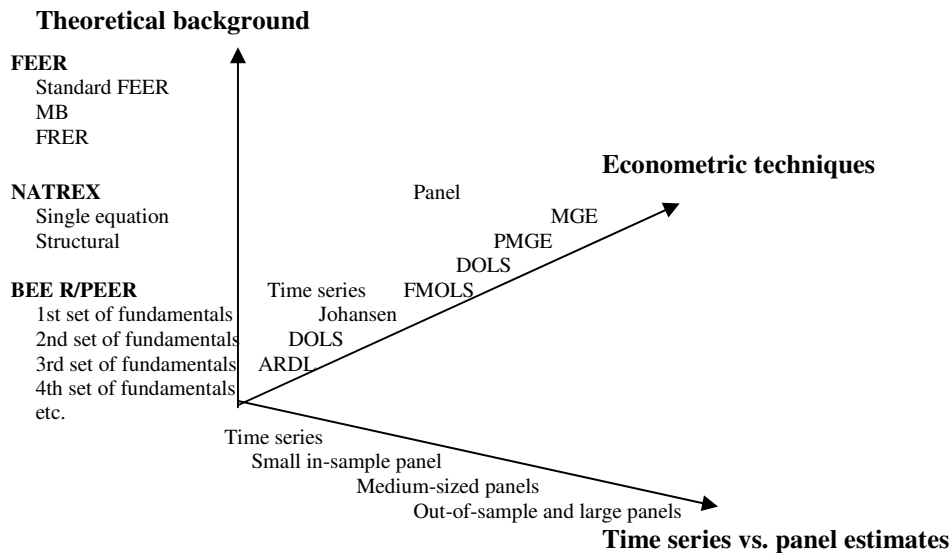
Theoretical background

FEER
Standard FEER
MB
FRER

NATREX
Single equation
Structural

BEE R/PEER
1st set of fundamentals
2nd set of fundamentals
3rd set of fundamentals
4th set of fundamentals
etc.

Econometric techniques

Panel
MGE
PMGE
DOLS
FMOLS

Time series
Johansen
DOLS
ARDL

Time series
Small in-sample panel
Medium-sized panels
Out-of-sample and large panels

Time series vs. panel estimates